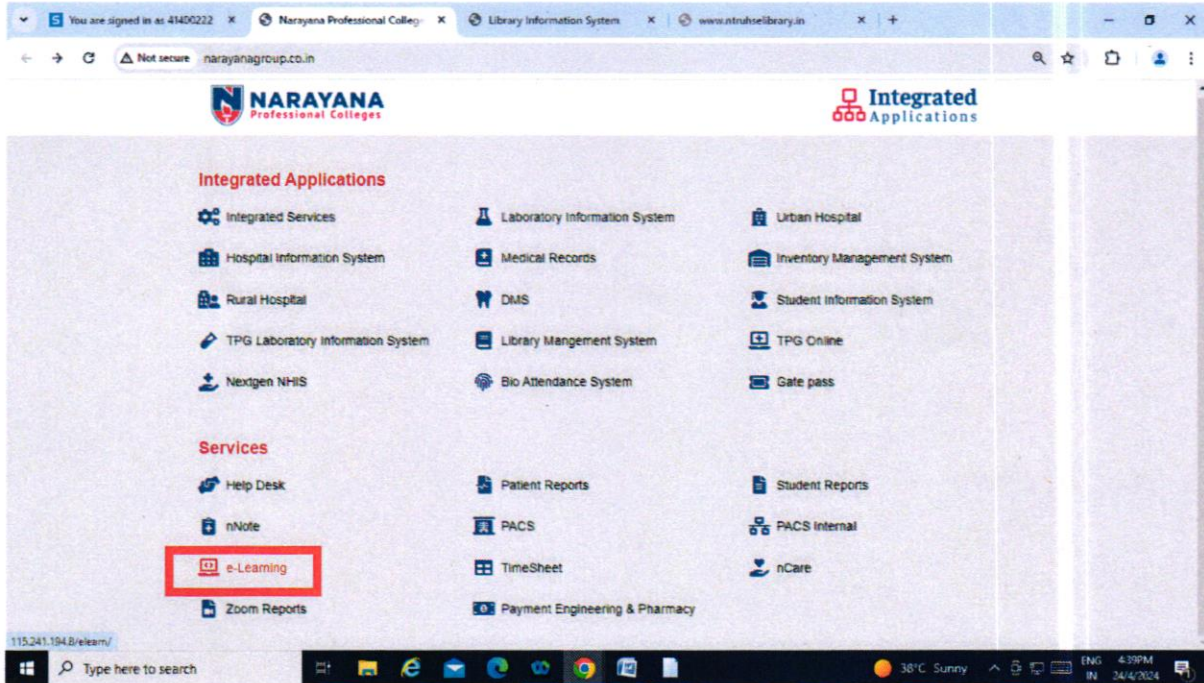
You are signed in as 41400222 ×
Narayana Professional College ×
Library Information System ×
www.ntruhselibrary.in ×

Not secure narayanagroup.co.in

NARAYANA
Professional Colleges

Integrated
Applications

Integrated Applications

Integrated Services
Laboratory Information System
Urban Hospital
Hospital Information System
Medical Records
Inventory Management System
Rural Hospital
DMS
Student Information System
TPG Laboratory Information System
Library Mangement System
TPG Online
Nextgen NHIS
Bio Attendance System
Gate pass

Services

Help Desk
Patient Reports
Student Reports
nNote
PACS
PACS Internal
e-Learning
TimeSheet
nCare
Zoom Reports
Payment Engineering & Pharmacy

115.241.194.8/elearn/

Type here to search
38°C Sunny
ENG IN
4:39PM 24/4/2024